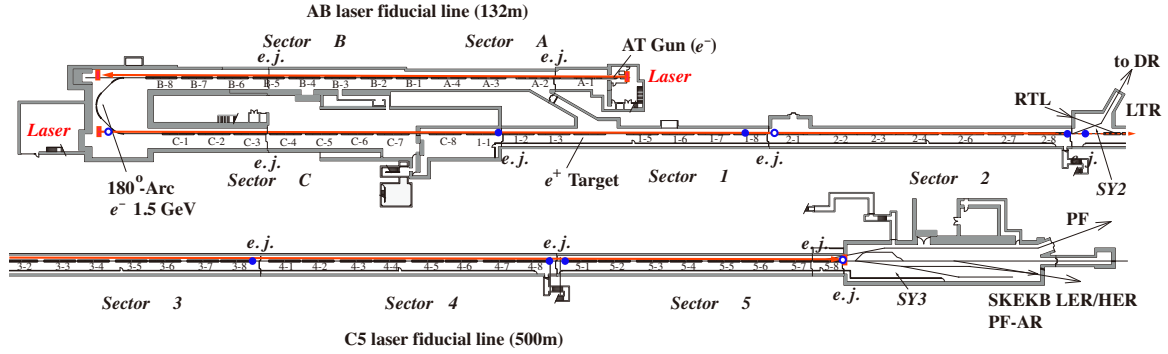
AB laser fiducial line (132m)

Sector B

Sector A

e. j.

e. j.

AT Gun ($e^-$)

Laser

to DR

B-8 B-7 B-6 B-5 B-4 B-3 B-2 B-1 A-4 A-3 A-2 A-1

RTL

LTR

Laser

C-1 C-2 C-3 C-4 C-5 C-6 C-7 C-8 1-1 1-2 1-3 1-5 1-6 1-7 1-8 2-1 2-2 2-3 2-4 2-6 2-7 2-8

e. j.

e. j.

e. j.

e. j.

Sector C

$e^+$ Target

Sector 1

Sector 2

SY2

180°-Arc

$e^-$ 1.5 GeV

PF

e. j.

e. j.

e. j.

3-2 3-3 3-4 3-5 3-6 3-7 3-8 4-1 4-2 4-3 4-4 4-5 4-6 4-7 4-8 5-1 5-2 5-3 5-4 5-5 5-6 5-7 5-8

e. j.

Sector 3

Sector 4

Sector 5

SY3

SKEKB LER/HER

PF-AR

C5 laser fiducial line (500m)